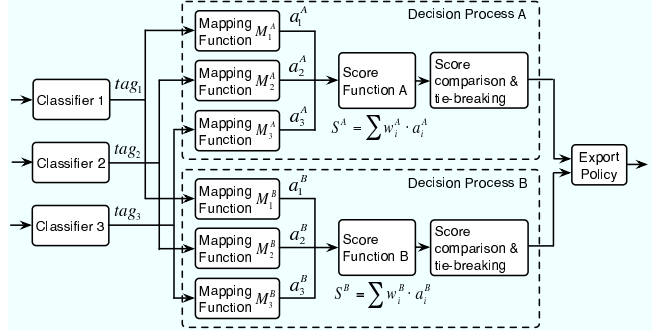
Decision Process A

Classifier 1

$tag_1$

Classifier 2

$tag_2$

Classifier 3

$tag_3$

Mapping Function $M_1^A$

$a_1^A$

Mapping Function $M_2^A$

$a_2^A$

Mapping Function $M_3^A$

$a_3^A$

Score Function A

Score comparison & tie-breaking

$S^A = \sum w_i^A \cdot a_i^A$

Export Policy

Decision Process B

Mapping Function $M_1^B$

$a_1^B$

Mapping Function $M_2^B$

$a_2^B$

Mapping Function $M_3^B$

$a_3^B$

Score Function B

Score comparison & tie-breaking

$S^B = \sum w_i^B \cdot a_i^B$